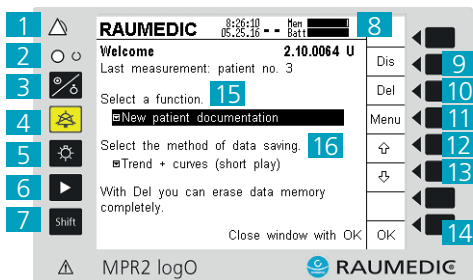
1
2
3
4
5
6
7 Shift

RAUMEDIC 8:26:10 05.25.16 Mem Batt 8

Welcome 2.10.0064 U
Last measurement: patient no. 3

Select a function. 15
New patient documentation

Select the method of data saving. 16
Trend + curves (short play)

With Del you can erase data memory completely.

Close window with OK

Dis 9
Del 10
Menu 11
⇧ 12
⇩ 13
OK 14

MPR2 logO
RAUMEDIC